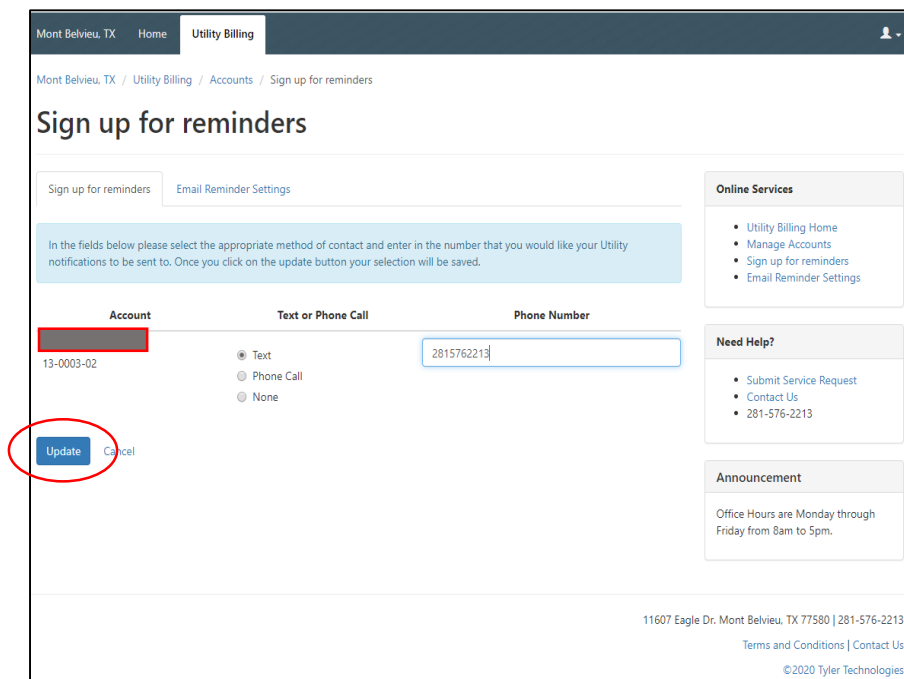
Mont Belvieu, TX Home Utility Billing

Mont Belvieu, TX / Utility Billing / Accounts / Sign up for reminders

Sign up for reminders

Sign up for reminders | Email Reminder Settings

In the fields below please select the appropriate method of contact and enter in the number that you would like your Utility notifications to be sent to. Once you click on the update button your selection will be saved.

| Account | Text or Phone Call | Phone Number |
|---|---|---|
| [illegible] 13-0003-02 | Text Phone Call None | 2815762213 |

Update Cancel

Online Services
- Utility Billing Home
- Manage Accounts
- Sign up for reminders
- Email Reminder Settings

Need Help?
- Submit Service Request
- Contact Us
- 281-576-2213

Announcement
Office Hours are Monday through Friday from 8am to 5pm.

11607 Eagle Dr. Mont Belvieu, TX 77580 | 281-576-2213
Terms and Conditions | Contact Us
©2020 Tyler Technologies